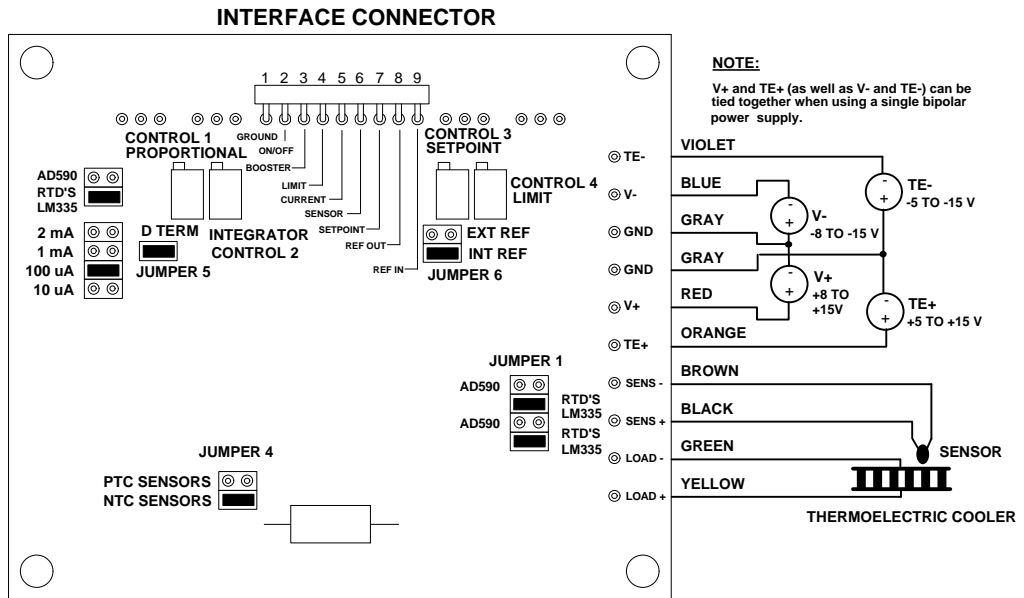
INTERFACE CONNECTOR

NOTE:

V+ and TE+ (as well as V- and TE-) can be tied together when using a single bipolar power supply.

1 2 3 4 5 6 7 8 9

GROUND
ON/OFF
BOOSTER
LIMIT
CURRENT
SENSOR
SETPOINT
REF OUT
REF IN

CONTROL 1
PROPORTIONAL

CONTROL 3
SETPOINT

CONTROL 4
LIMIT

AD590
RTD'S
LM335

2 mA
1 mA
100 uA
10 uA

D TERM
JUMPER 5

INTEGRATOR
CONTROL 2

EXT REF
INT REF
JUMPER 6

TE-
V-
GND
GND
V+
TE+
SENS -
SENS +
LOAD -
LOAD +

VIOLET
BLUE
GRAY
GRAY
RED
ORANGE
BROWN
BLACK
GREEN
YELLOW

V-
-8 TO -15 V

V+
+8 TO
+15V

TE-
-5 TO -15 V

TE+
+5 TO +15 V

JUMPER 1
AD590
RTD'S
LM335
AD590
RTD'S
LM335

SENSOR

THERMOELECTRIC COOLER

JUMPER 4
PTC SENSORS
NTC SENSORS